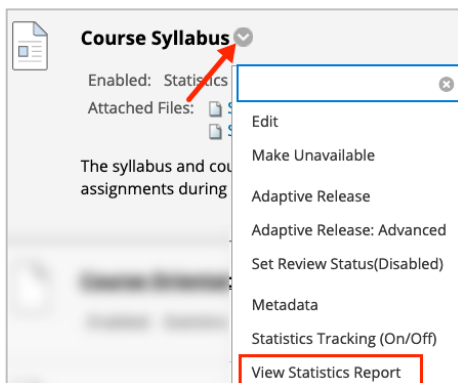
Course Syllabus

Enabled: Statis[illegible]

Attached Files: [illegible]

The syllabus and cou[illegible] assignments during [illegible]

Edit

Make Unavailable

Adaptive Release

Adaptive Release: Advanced

Set Review Status(Disabled)

Metadata

Statistics Tracking (On/Off)

View Statistics Report